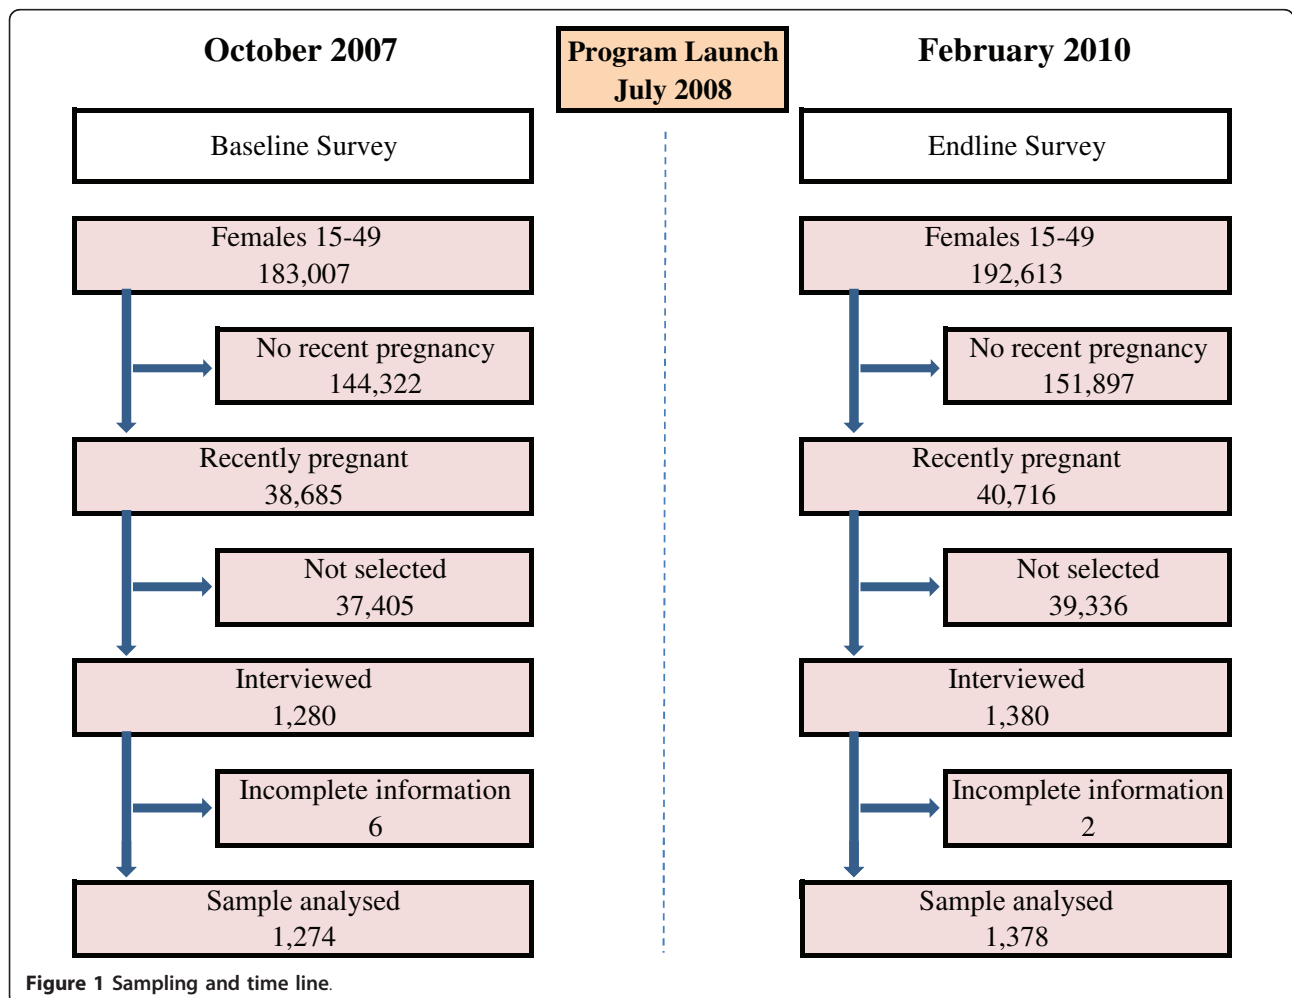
October 2007

Program Launch
July 2008

February 2010

Baseline Survey

Females 15-49
183,007

No recent pregnancy
144,322

Recently pregnant
38,685

Not selected
37,405

Interviewed
1,280

Incomplete information
6

Sample analysed
1,274

Endline Survey

Females 15-49
192,613

No recent pregnancy
151,897

Recently pregnant
40,716

Not selected
39,336

Interviewed
1,380

Incomplete information
2

Sample analysed
1,378

Figure 1 Sampling and time line.